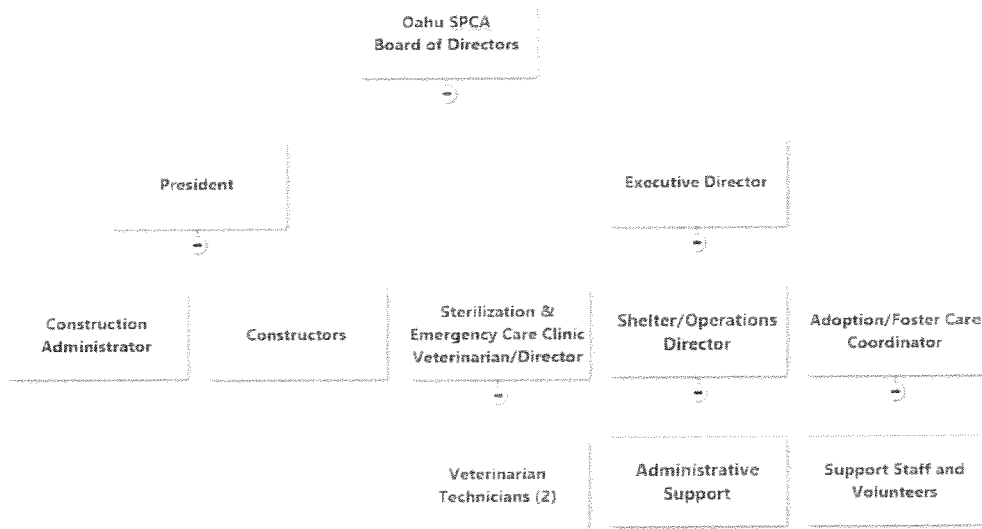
Oahu SPCA
Board of Directors

President

Executive Director

Construction Administrator

Constructors

Sterilization & Emergency Care Clinic Veterinarian/Director

Shelter/Operations Director

Adoption/Foster Care Coordinator

Veterinarian Technicians (2)

Administrative Support

Support Staff and Volunteers